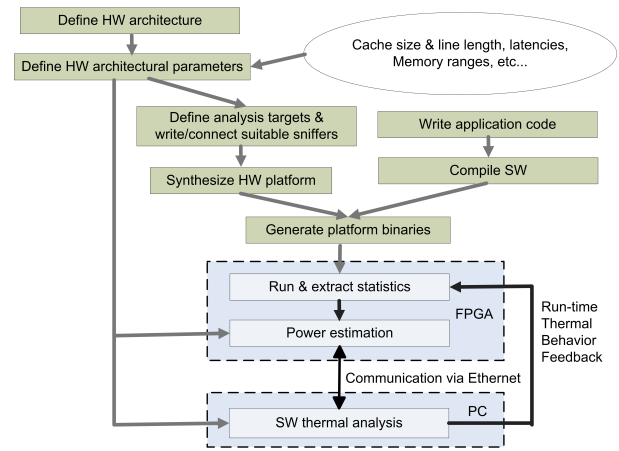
Define HW architecture

Define HW architectural parameters

Cache size & line length, latencies, Memory ranges, etc...

Define analysis targets & write/connect suitable sniffers

Write application code

Synthesize HW platform

Compile SW

Generate platform binaries

Run & extract statistics

Power estimation

FPGA

Run-time Thermal Behavior Feedback

Communication via Ethernet

PC

SW thermal analysis